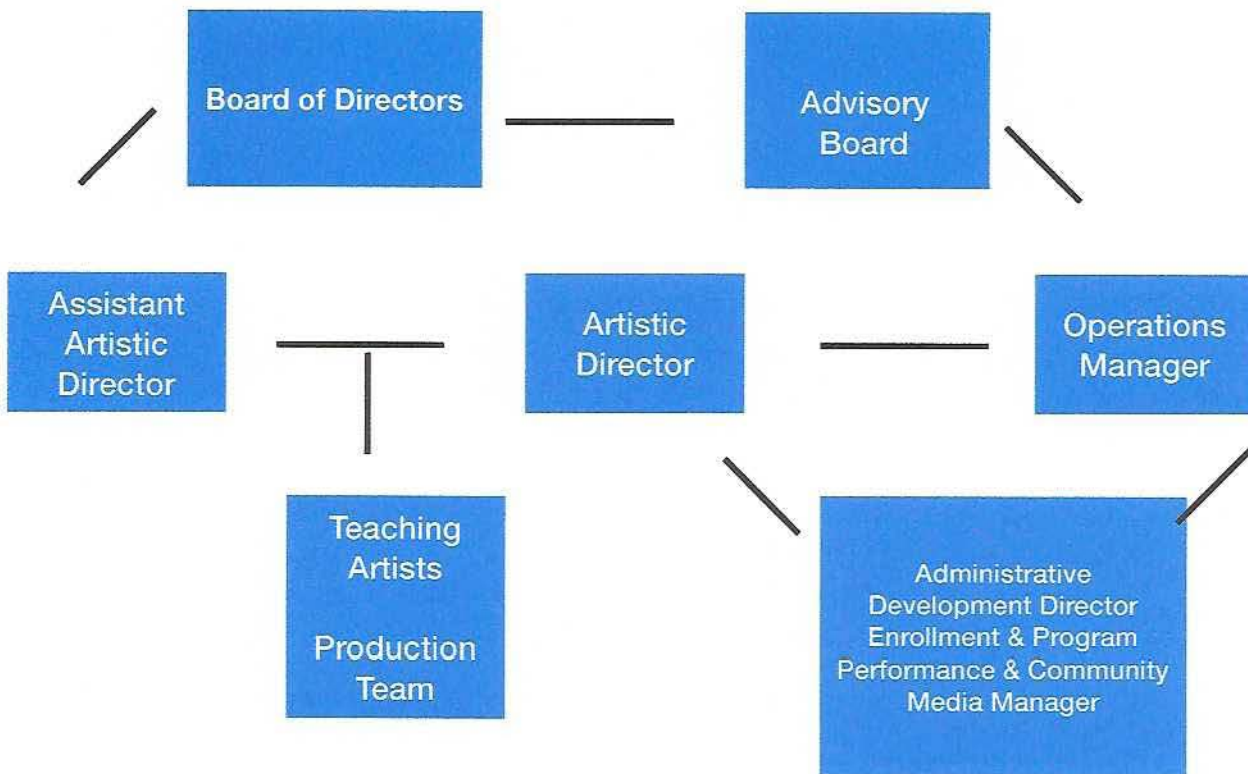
Board of Directors

Advisory Board

Assistant Artistic Director

Artistic Director

Operations Manager

Teaching Artists

Production Team

Administrative
Development Director
Enrollment & Program
Performance & Community
Media Manager